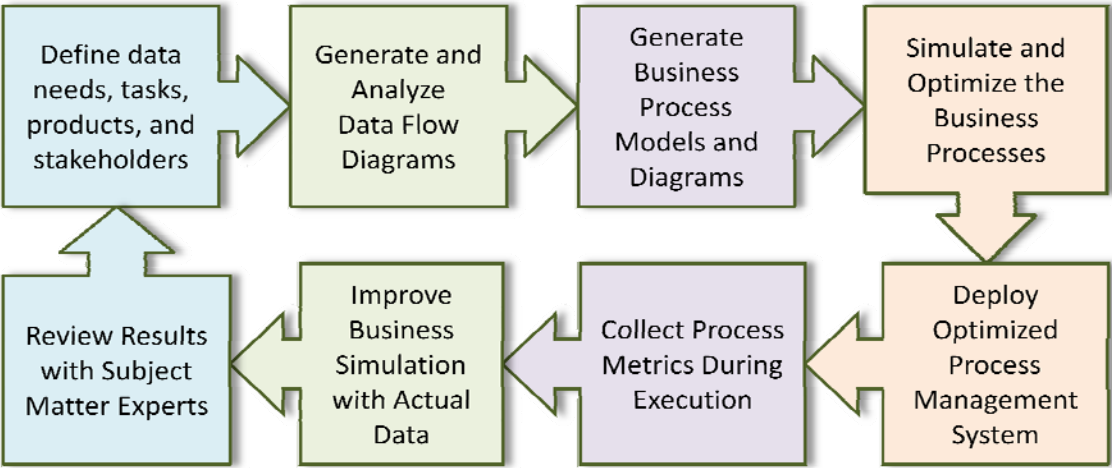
Define data needs, tasks, products, and stakeholders

Generate and Analyze Data Flow Diagrams

Generate Business Process Models and Diagrams

Simulate and Optimize the Business Processes

Deploy Optimized Process Management System

Collect Process Metrics During Execution

Improve Business Simulation with Actual Data

Review Results with Subject Matter Experts